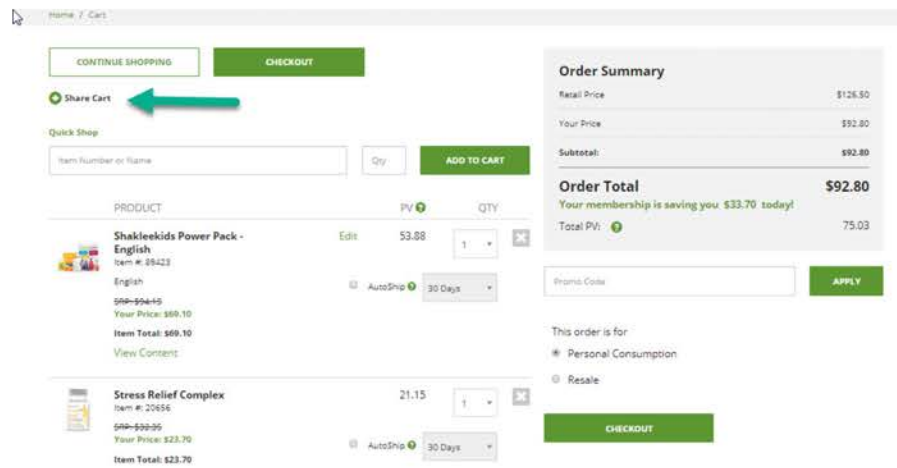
Home / Cart

CONTINUE SHOPPING

CHECKOUT

Share Cart

Quick Shop

Item Number or Name

Qty

ADD TO CART

PRODUCT

PV

QTY

Shakleekids Power Pack - English
Item #: 89423

Edit

53.88

1

English

AutoShip

30 Days

SRP: $94.15

Your Price: $69.10

Item Total: $69.10

View Content

Stress Relief Complex
Item #: 20656

21.15

1

SRP: $30.35

Your Price: $23.70

AutoShip

30 Days

Item Total: $23.70

Order Summary

| | |
|---|---|
| Retail Price | $126.50 |
| Your Price | $92.80 |
| Subtotal: | $92.80 |

Order Total $92.80

Your membership is saving you $33.70 today!

Total PV: 75.03

Promo Code

APPLY

This order is for

Personal Consumption

Resale

CHECKOUT